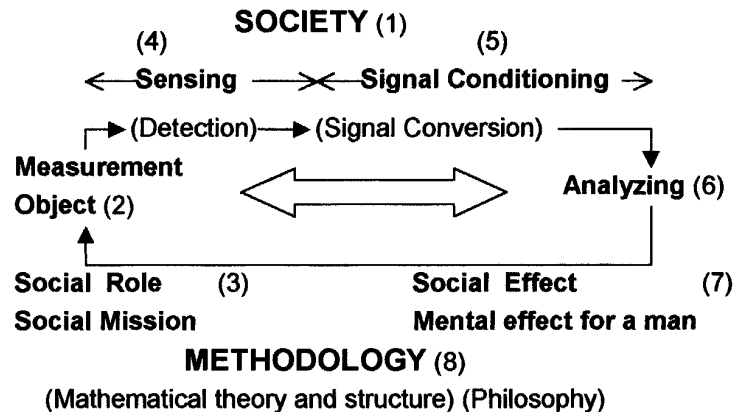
SOCIETY (1)

(4) (5)

Sensing Signal Conditioning

(Detection) (Signal Conversion)

Measurement Object (2)

Analyzing (6)

Social Role (3)
Social Mission

Social Effect (7)
Mental effect for a man

METHODOLOGY (8)

(Mathematical theory and structure) (Philosophy)